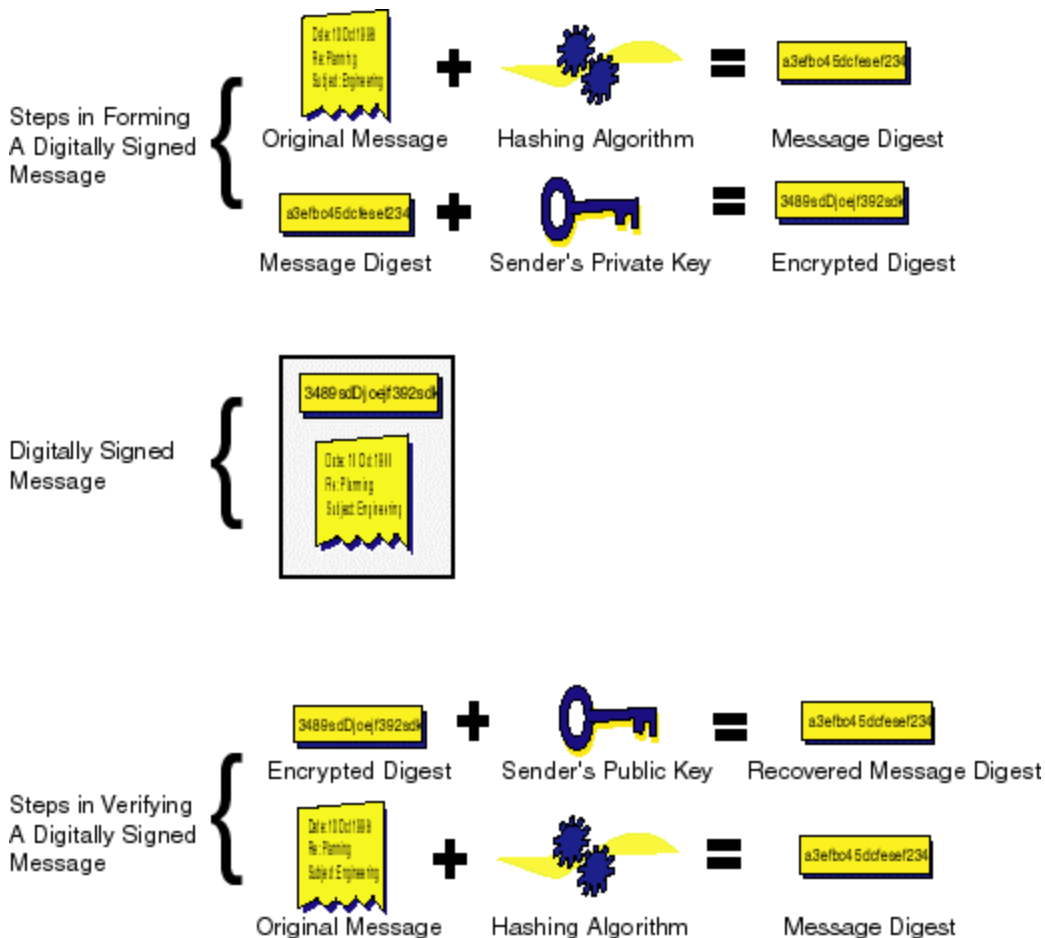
Steps in Forming A Digitally Signed Message

Date: 10 Oct 1999
Re: Planning
Subject: Engineering

Original Message + Hashing Algorithm = a3efbo45dcfesef234 Message Digest

a3efbo45dcfesef234 Message Digest + Sender's Private Key = 3489sdDjoejf392sdk Encrypted Digest

Digitally Signed Message

3489sdDjoejf392sdk

Date: 10 Oct 1999
Re: Planning
Subject: Engineering

Steps in Verifying A Digitally Signed Message

3489sdDjoejf392sdk Encrypted Digest + Sender's Public Key = a3efbo45dcfesef234 Recovered Message Digest

Date: 10 Oct 1999
Re: Planning
Subject: Engineering

Original Message + Hashing Algorithm = a3efbo45dcfesef234 Message Digest